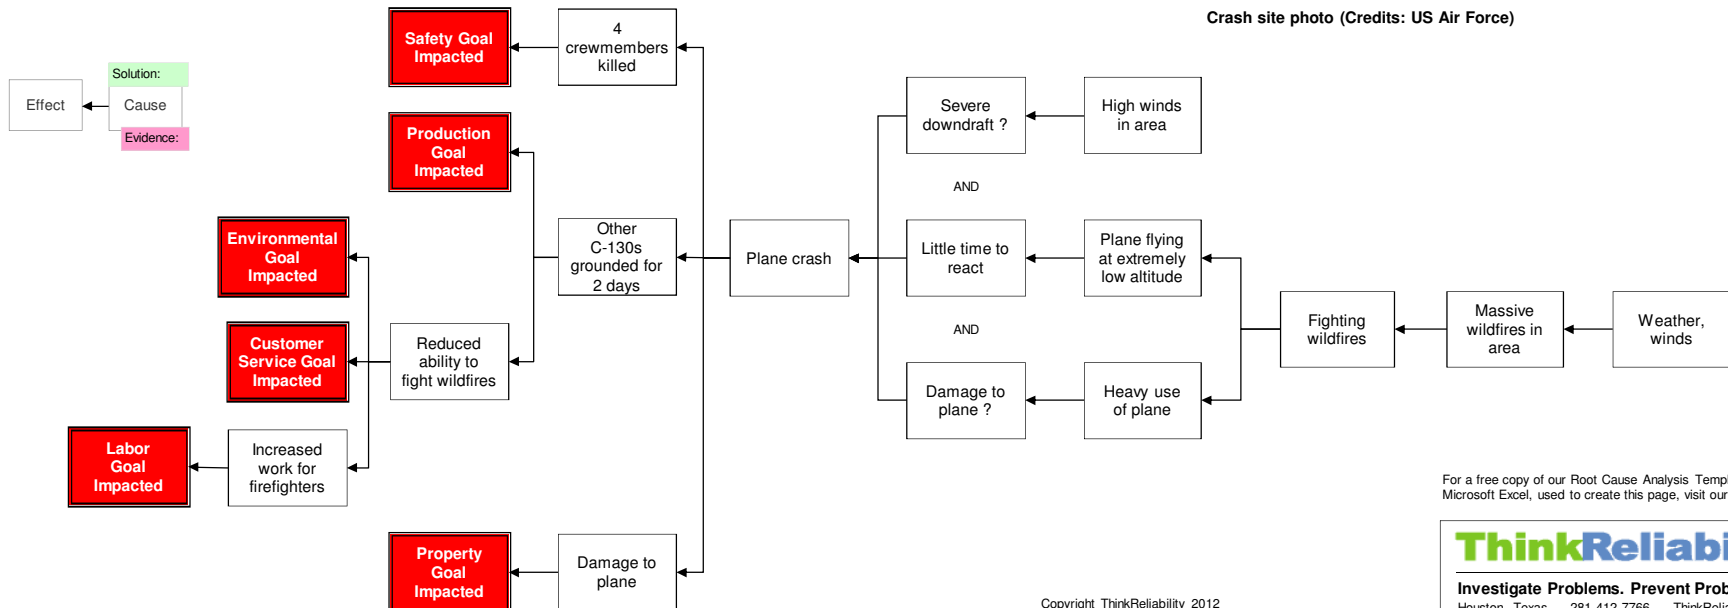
Crash site photo (Credits: US Air Force)

Solution:

Effect

Cause

Evidence:

Safety Goal Impacted

4 crewmembers killed

Production Goal Impacted

Environmental Goal Impacted

Other C-130s grounded for 2 days

Plane crash

Severe downdraft ?

High winds in area

AND

Little time to react

Plane flying at extremely low altitude

AND

Damage to plane ?

Heavy use of plane

Fighting wildfires

Massive wildfires in area

Weather, winds

Customer Service Goal Impacted

Reduced ability to fight wildfires

Labor Goal Impacted

Increased work for firefighters

Property Goal Impacted

Damage to plane

Copyright ThinkReliability 2012

For a free copy of our Root Cause Analysis Templ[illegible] Microsoft Excel, used to create this page, visit our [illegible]

ThinkReliabi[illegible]

Investigate Problems. Prevent Prob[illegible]

Houston, Texas 281-412-7766 ThinkReli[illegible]